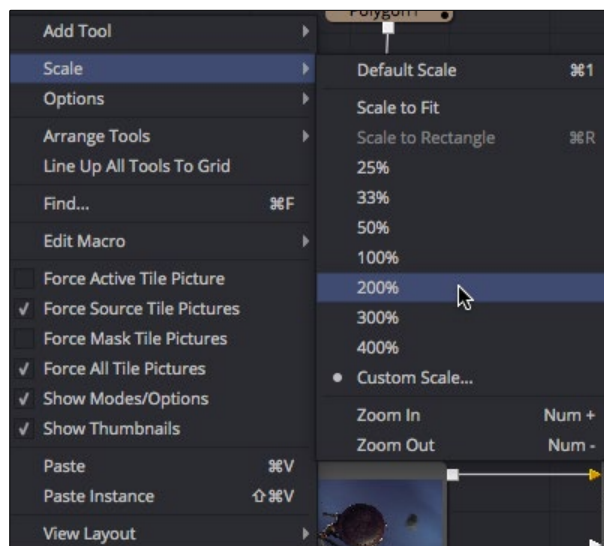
Polygon1

Add Tool
Scale
Options
Arrange Tools
Line Up All Tools To Grid
Find... ⌘F
Edit Macro
Force Active Tile Picture
✓ Force Source Tile Pictures
Force Mask Tile Pictures
✓ Force All Tile Pictures
✓ Show Modes/Options
✓ Show Thumbnails
Paste ⌘V
Paste Instance ⇧⌘V
View Layout

Default Scale ⌘1
Scale to Fit
Scale to Rectangle ⌘R
25%
33%
50%
100%
200%
300%
400%
• Custom Scale...
Zoom In Num +
Zoom Out Num -